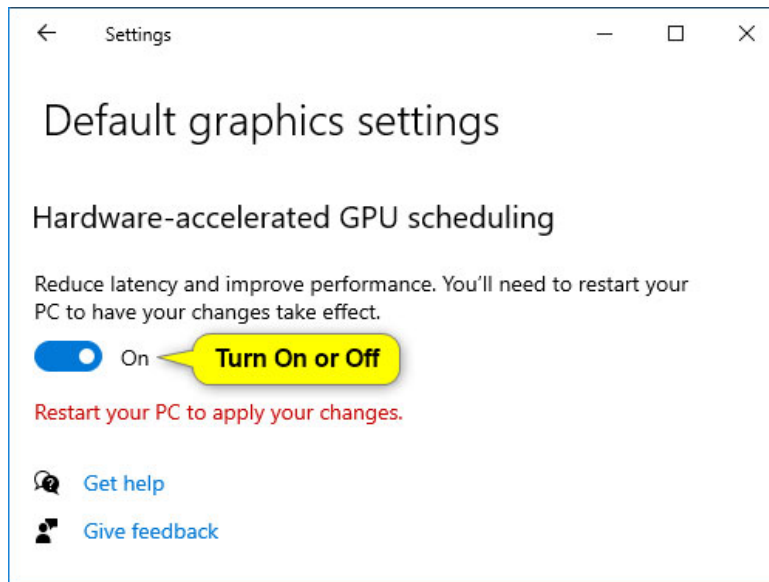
Settings

Default graphics settings

Hardware-accelerated GPU scheduling

Reduce latency and improve performance. You'll need to restart your PC to have your changes take effect.

On

Turn On or Off

Restart your PC to apply your changes.

Get help

Give feedback